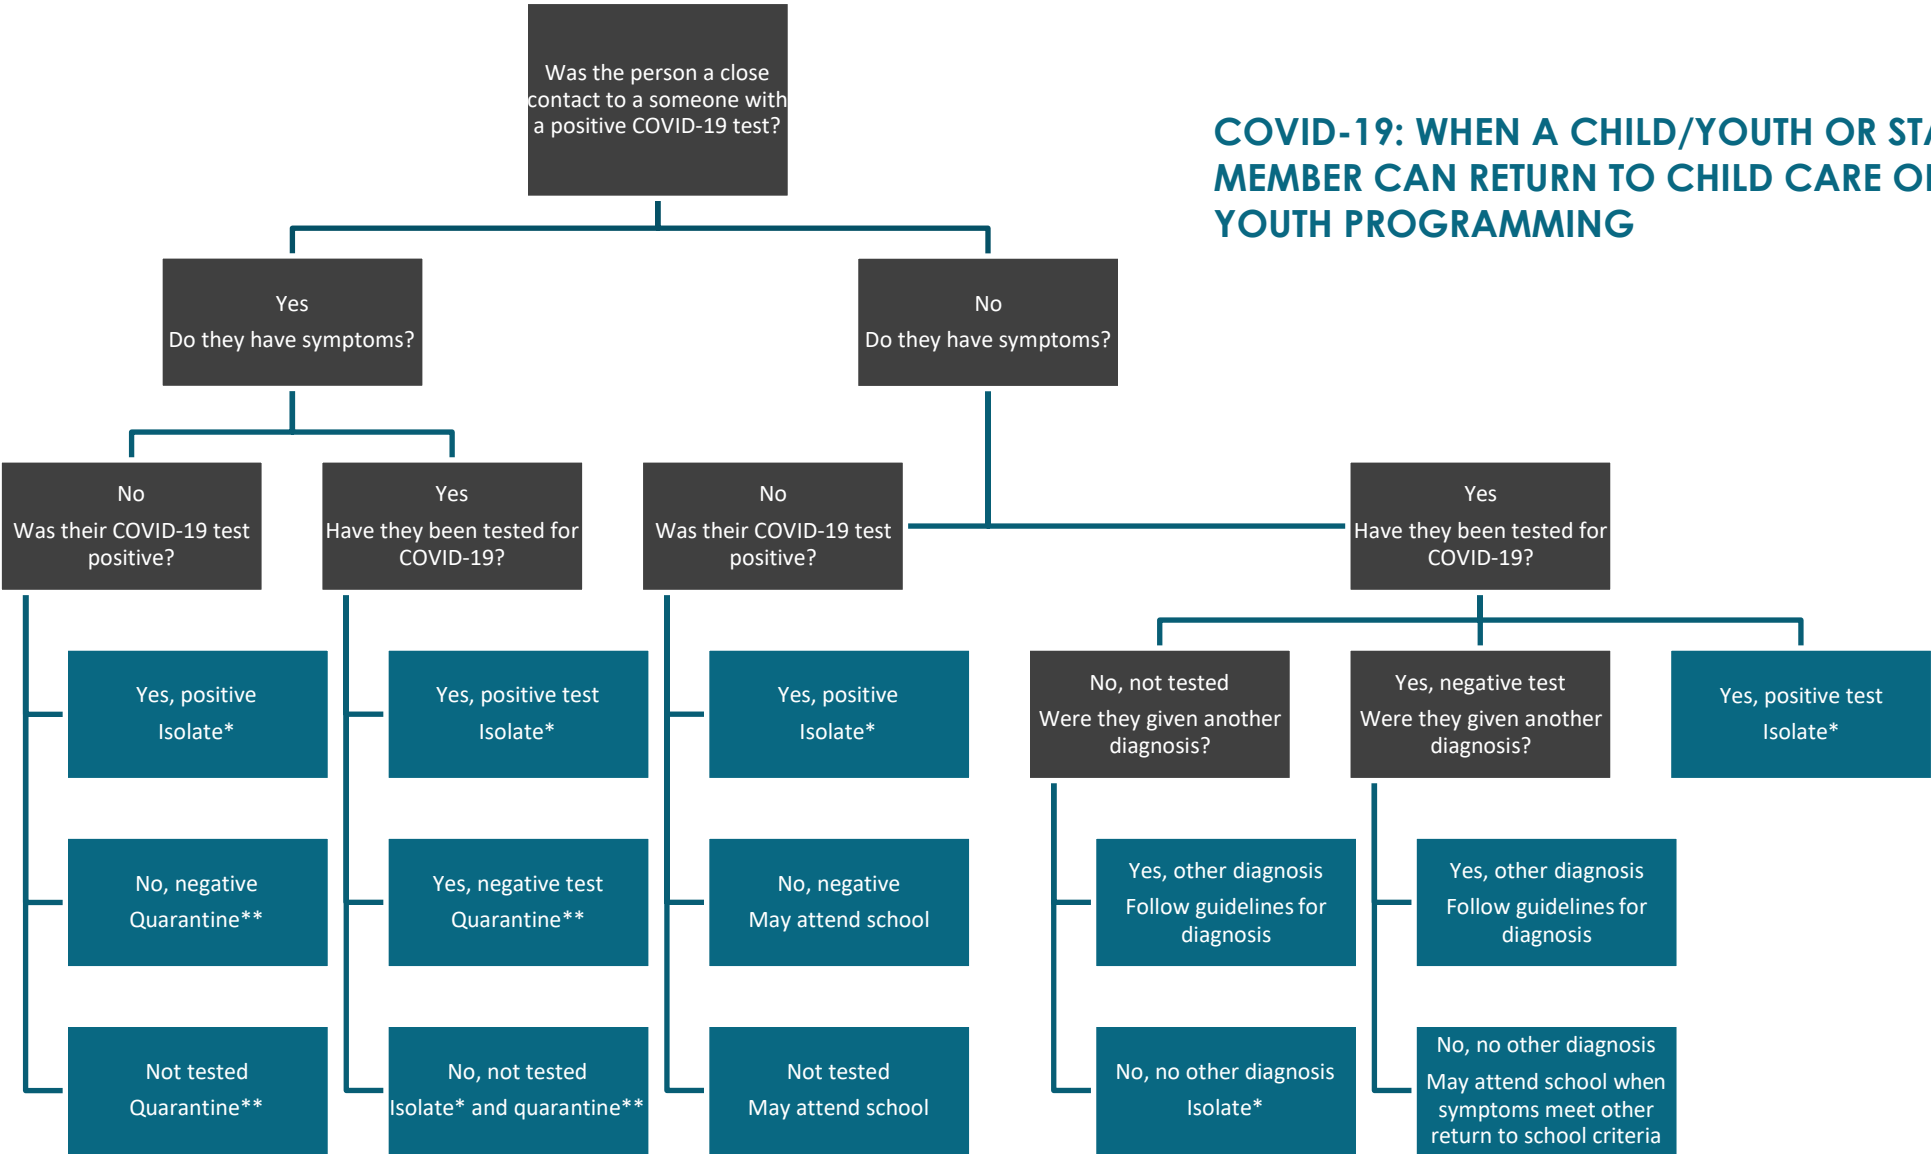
Was the person a close contact to a someone with a positive COVID-19 test?

COVID-19: WHEN A CHILD/YOUTH OR ST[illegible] MEMBER CAN RETURN TO CHILD CARE O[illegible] YOUTH PROGRAMMING

Yes
Do they have symptoms?

No
Do they have symptoms?

No
Was their COVID-19 test positive?

Yes
Have they been tested for COVID-19?

No
Was their COVID-19 test positive?

Yes
Have they been tested for COVID-19?

Yes, positive
Isolate*

No, negative
Quarantine**

Not tested
Quarantine**

Yes, positive test
Isolate*

Yes, negative test
Quarantine**

No, not tested
Isolate* and quarantine**

Yes, positive
Isolate*

No, negative
May attend school

Not tested
May attend school

No, not tested
Were they given another diagnosis?

Yes, negative test
Were they given another diagnosis?

Yes, positive test
Isolate*

Yes, other diagnosis
Follow guidelines for diagnosis

No, no other diagnosis
Isolate*

Yes, other diagnosis
Follow guidelines for diagnosis

No, no other diagnosis
May attend school when symptoms meet other return to school criteria